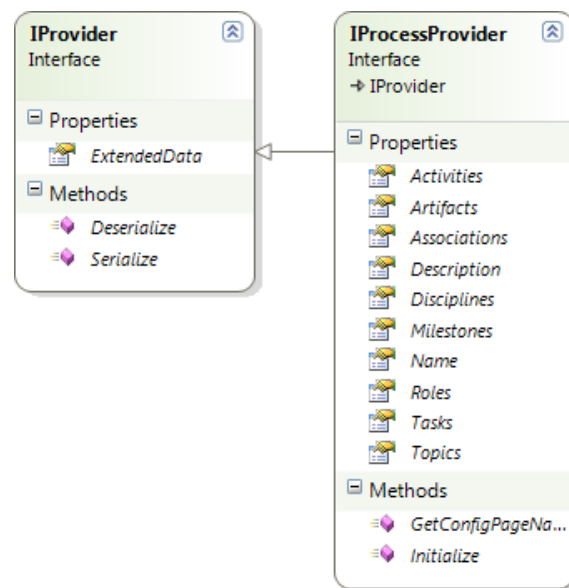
IProvider
Interface

Properties
ExtendedData

Methods
Deserialize
Serialize

IProcessProvider
Interface
→ IProvider

Properties
Activities
Artifacts
Associations
Description
Disciplines
Milestones
Name
Roles
Tasks
Topics

Methods
GetConfigPageNa...
Initialize